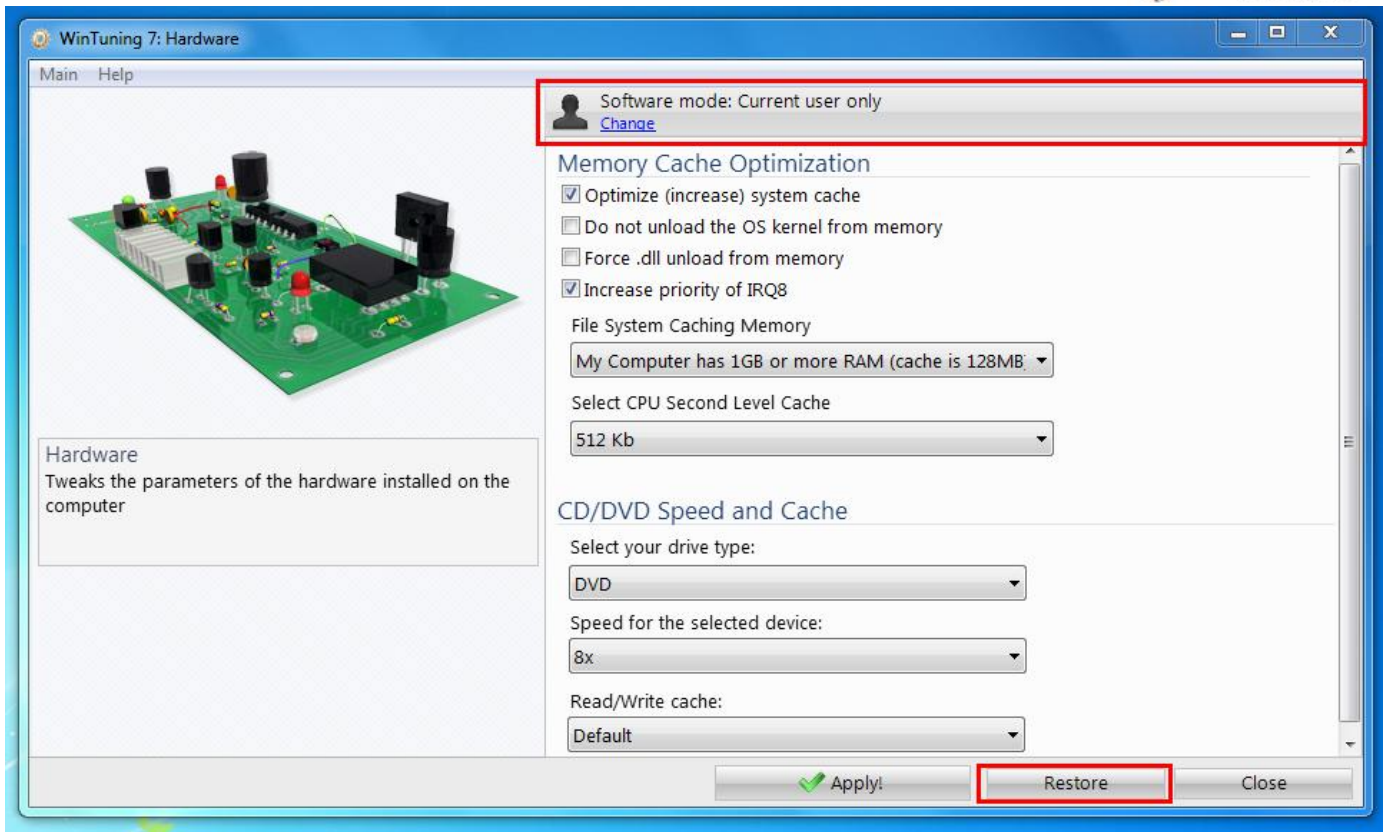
WinTuning 7: Hardware

Main Help

Software mode: Current user only
Change

Memory Cache Optimization

Optimize (increase) system cache

Do not unload the OS kernel from memory

Force .dll unload from memory

Increase priority of IRQ8

File System Caching Memory

My Computer has 1GB or more RAM (cache is 128MB)

Select CPU Second Level Cache

512 Kb

Hardware
Tweaks the parameters of the hardware installed on the computer

CD/DVD Speed and Cache

Select your drive type:

DVD

Speed for the selected device:

8x

Read/Write cache:

Default

Apply!

Restore

Close